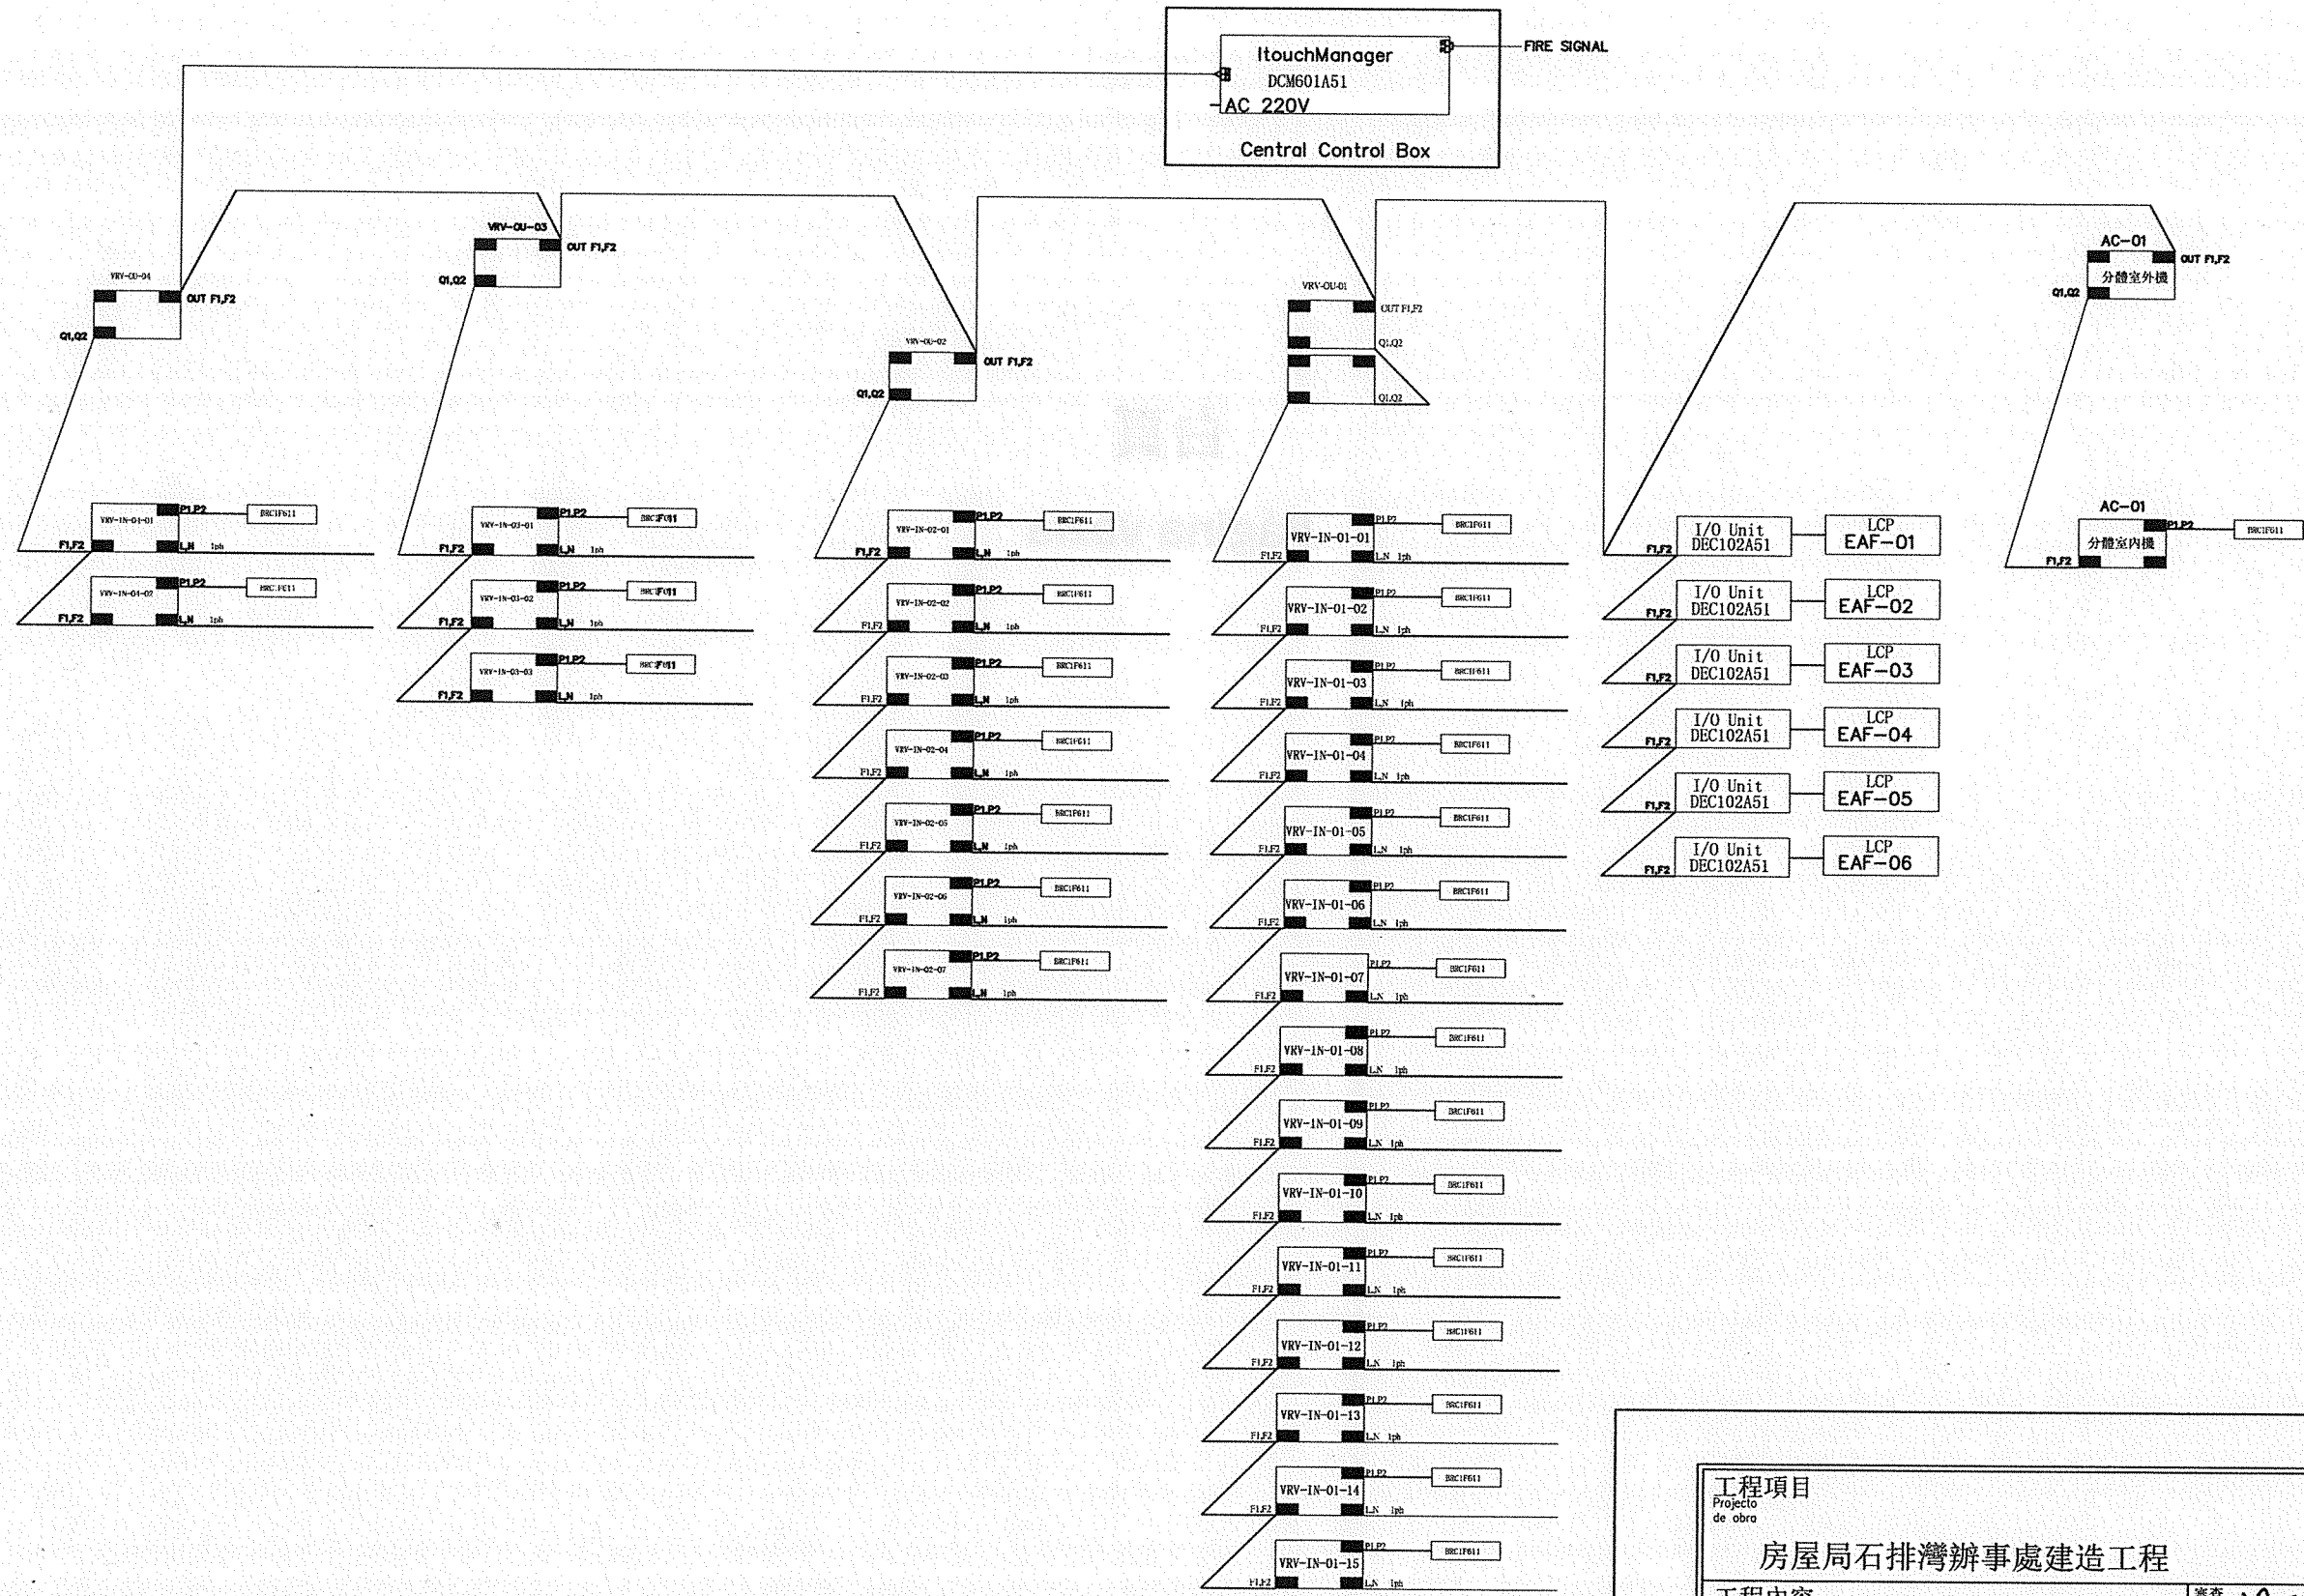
ItouchManager
DCM601A51
AC 220V
FIRE SIGNAL
Central Control Box

VRV-OU-04
OUT F1,F2
Q1,Q2
VRV-IN-04-01
P1,P2
BRC1F611
F1,F2
L,N 1ph
VRV-IN-04-02
P1,P2
BRC1F611
F1,F2
L,N 1ph

VRV-OU-03
OUT F1,F2
Q1,Q2
VRV-IN-03-01
P1,P2
BRC1F611
F1,F2
L,N 1ph
VRV-IN-03-02
P1,P2
BRC1F611
F1,F2
L,N 1ph
VRV-IN-03-03
P1,P2
BRC1F611
F1,F2
L,N 1ph

VRV-OU-02
OUT F1,F2
Q1,Q2
VRV-IN-02-01
P1,P2
BRC1F611
F1,F2
L,N 1ph
VRV-IN-02-02
P1,P2
BRC1F611
F1,F2
L,N 1ph
VRV-IN-02-03
P1,P2
BRC1F611
F1,F2
L,N 1ph
VRV-IN-02-04
P1,P2
BRC1F611
F1,F2
L,N 1ph
VRV-IN-02-05
P1,P2
BRC1F611
F1,F2
L,N 1ph
VRV-IN-02-06
P1,P2
BRC1F611
F1,F2
L,N 1ph
VRV-IN-02-07
P1,P2
BRC1F611
F1,F2
L,N 1ph

VRV-OU-01
OUT F1,F2
Q1,Q2
Q1,Q2
VRV-IN-01-01
P1,P2
BRC1F611
F1,F2
L,N 1ph
VRV-IN-01-02
P1,P2
BRC1F611
F1,F2
L,N 1ph
VRV-IN-01-03
P1,P2
BRC1F611
F1,F2
L,N 1ph
VRV-IN-01-04
P1,P2
BRC1F611
F1,F2
L,N 1ph
VRV-IN-01-05
P1,P2
BRC1F611
F1,F2
L,N 1ph
VRV-IN-01-06
P1,P2
BRC1F611
F1,F2
L,N 1ph
VRV-IN-01-07
P1,P2
BRC1F611
F1,F2
L,N 1ph
VRV-IN-01-08
P1,P2
BRC1F611
F1,F2
L,N 1ph
VRV-IN-01-09
P1,P2
BRC1F611
F1,F2
L,N 1ph
VRV-IN-01-10
P1,P2
BRC1F611
F1,F2
L,N 1ph
VRV-IN-01-11
P1,P2
BRC1F611
F1,F2
L,N 1ph
VRV-IN-01-12
P1,P2
BRC1F611
F1,F2
L,N 1ph
VRV-IN-01-13
P1,P2
BRC1F611
F1,F2
L,N 1ph
VRV-IN-01-14
P1,P2
BRC1F611
F1,F2
L,N 1ph
VRV-IN-01-15
P1,P2
BRC1F611
F1,F2
L,N 1ph

F1,F2
I/O Unit
DEC102A51
LCP
EAF-01
F1,F2
I/O Unit
DEC102A51
LCP
EAF-02
F1,F2
I/O Unit
DEC102A51
LCP
EAF-03
F1,F2
I/O Unit
DEC102A51
LCP
EAF-04
F1,F2
I/O Unit
DEC102A51
LCP
EAF-05
F1,F2
I/O Unit
DEC102A51
LCP
EAF-06

AC-01
分體室外機
OUT F1,F2
Q1,Q2
AC-01
分體室內機
P1,P2
BRC1F611
F1,F2

工程項目
Projecto de obra
房屋局石排灣辦事處建造工程
工程內容